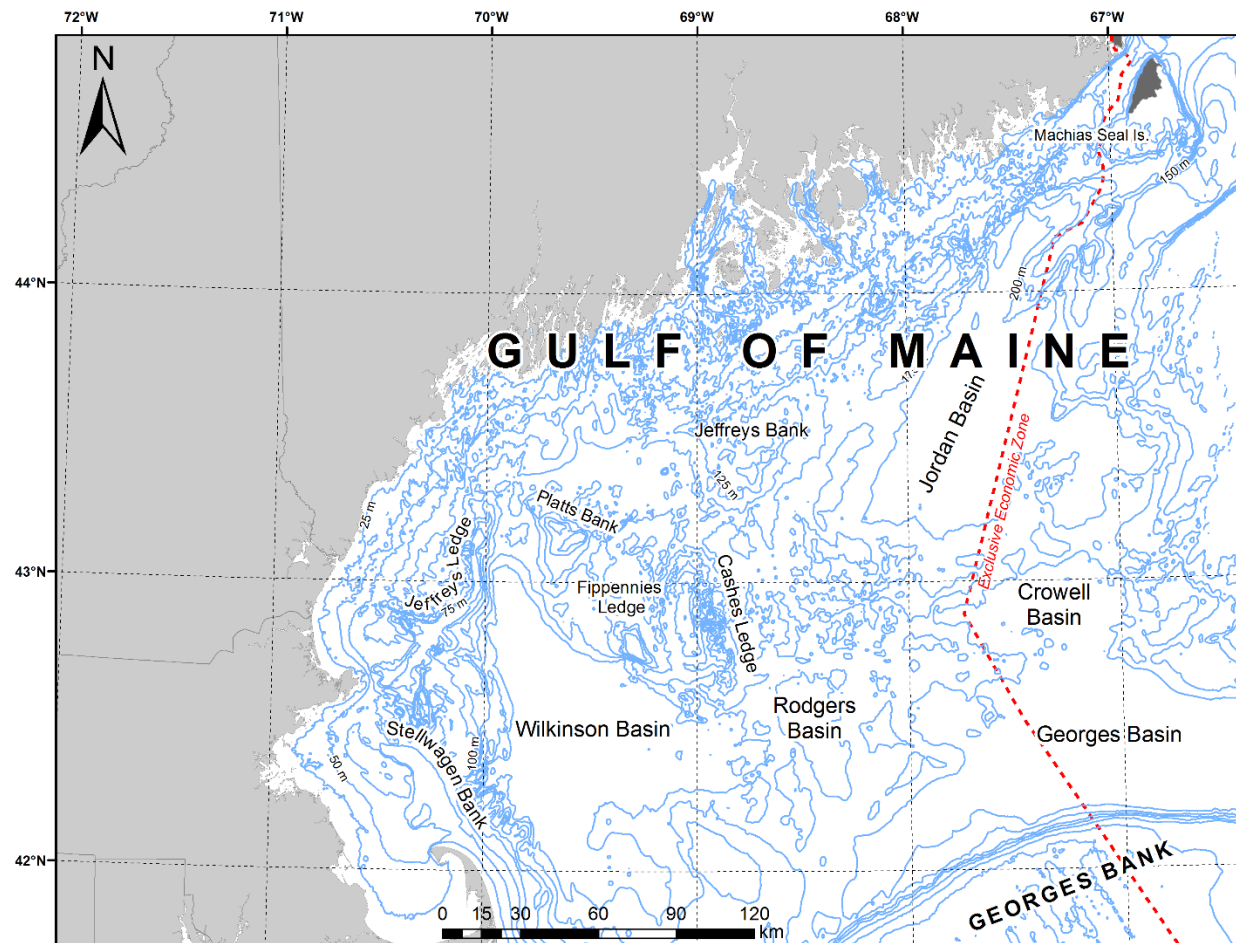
72°W
71°W
70°W
69°W
68°W
67°W

N

Machias Seal Is.
150 m
44°N
200 m
GULF OF MAINE
125
Jordan Basin
Exclusive Economic Zone
Jeffreys Bank
125 m
Platts Bank
25 m
Jeffreys Ledge
43°N
Cashes Ledge
Fippennies Ledge
75 m
Crowell Basin
Rodgers Basin
Stellwagen Bank
100 m
Wilkinson Basin
Georges Basin
50 m
42°N
GEORGES BANK
0 15 30 60 90 120 km